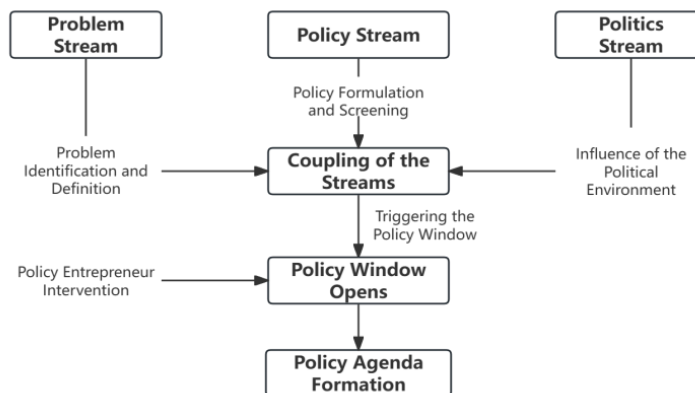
Problem Stream

Policy Stream

Politics Stream

Policy Formulation and Screening

Problem Identification and Definition

Coupling of the Streams

Influence of the Political Environment

Triggering the Policy Window

Policy Entrepreneur Intervention

Policy Window Opens

Policy Agenda Formation